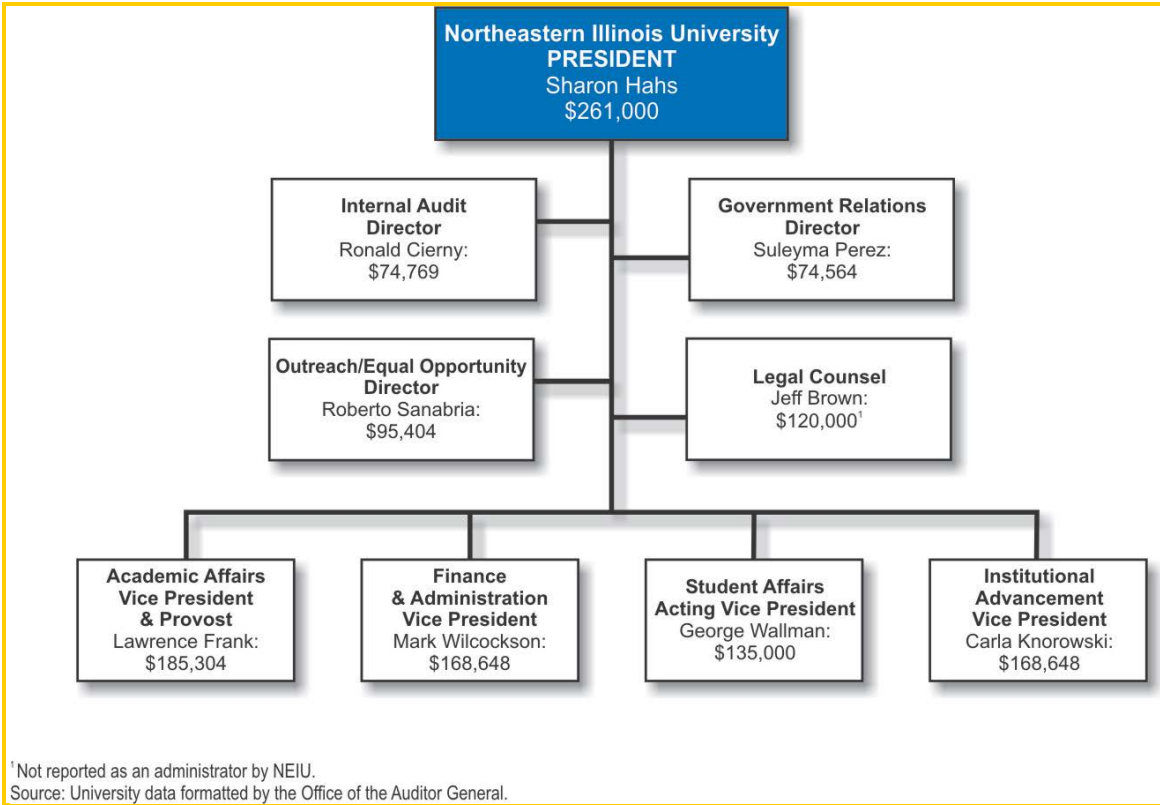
Northeastern Illinois University
PRESIDENT
Sharon Hahs
$261,000

Internal Audit Director
Ronald Cierny:
$74,769

Government Relations Director
Suleyma Perez:
$74,564

Outreach/Equal Opportunity Director
Roberto Sanabria:
$95,404

Legal Counsel
Jeff Brown:
$120,000$^1$

Academic Affairs Vice President & Provost
Lawrence Frank:
$185,304

Finance & Administration Vice President
Mark Wilcockson:
$168,648

Student Affairs Acting Vice President
George Wallman:
$135,000

Institutional Advancement Vice President
Carla Knorowski:
$168,648

$^1$ Not reported as an administrator by NEIU.
Source: University data formatted by the Office of the Auditor General.